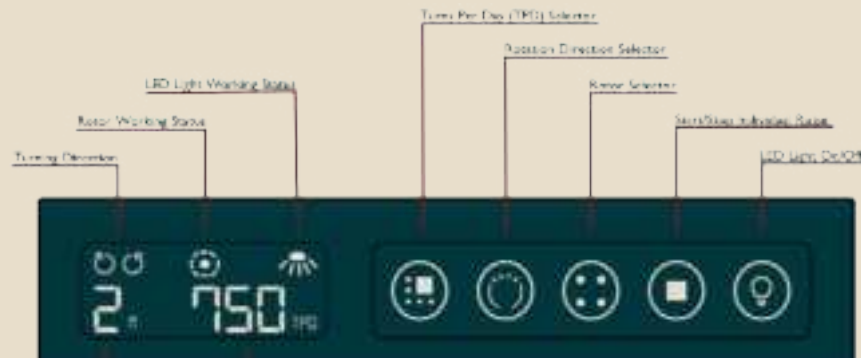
Turns Per Day (TPD) Selector

Rotation Direction Selector

LED Light Working Status

Rotor Selector

Rotor Working Status

Start/Stop Individual Rotor

Turning Direction

LED Light On/Off

2 n

750 TPD